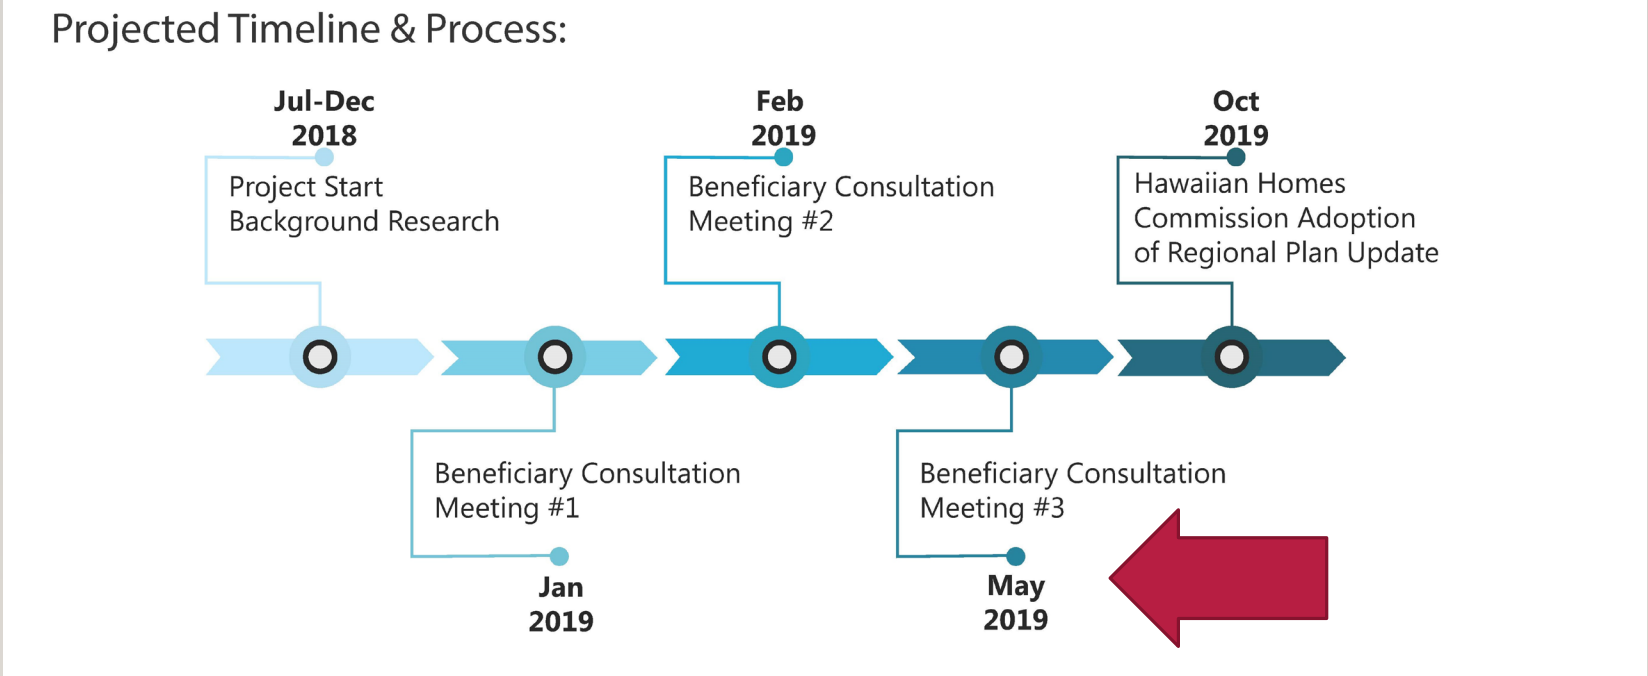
Projected Timeline & Process:

Jul-Dec 2018
Project Start
Background Research

Jan 2019
Beneficiary Consultation Meeting #1

Feb 2019
Beneficiary Consultation Meeting #2

May 2019
Beneficiary Consultation Meeting #3

Oct 2019
Hawaiian Homes Commission Adoption of Regional Plan Update